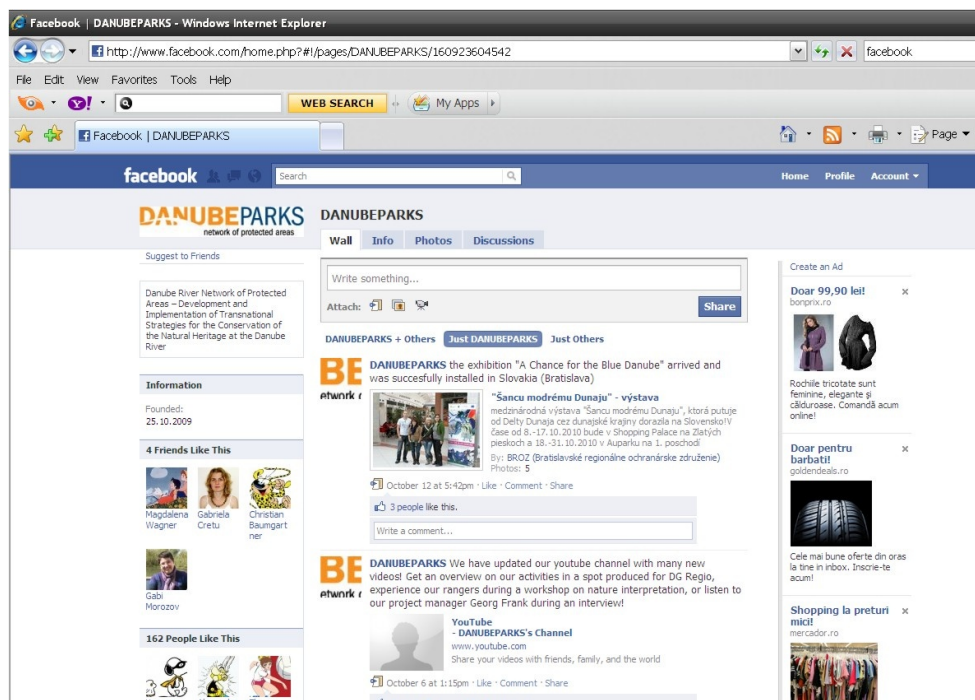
Facebook | DANUBEPARKS - Windows Internet Explorer

http://www.facebook.com/home.php?#!/pages/DANUBEPARKS/160923604542

facebook

File Edit View Favorites Tools Help

WEB SEARCH

My Apps

Facebook | DANUBEPARKS

Page

facebook

Search

Home Profile Account

DANUBEPARKS network of protected areas

DANUBEPARKS

Wall Info Photos Discussions

Suggest to Friends

Danube River Network of Protected Areas – Development and Implementation of Transnational Strategies for the Conservation of the Natural Heritage at the Danube River

Information

Founded: 25.10.2009

4 Friends Like This

Magdalena Wagner

Gabriela Cretu

Christian Baumgartner

Gabi Morozov

162 People Like This

Write something...

Attach:

Share

DANUBEPARKS + Others Just DANUBEPARKS Just Others

DANUBEPARKS the exhibition "A Chance for the Blue Danube" arrived and was succesfully installed in Slovakia (Bratislava)

"Šancu modrému Dunaju" - výstava

medzinárodná výstava "Šancu modrému Dunaju", ktorá putuje od Delty Dunaja cez dunajské krajiny dorazila na Slovensko!V čase od 8.-17.10.2010 bude v Shopping Palace na Zlatých pieskoch a 18.-31.10.2010 v Auparku na 1. poschodí

By: BROZ (Bratislavské regionálne ochranárske združenie)

Photos: 5

October 12 at 5:42pm · Like · Comment · Share

3 people like this.

Write a comment...

DANUBEPARKS We have updated our youtube channel with many new videos! Get an overview on our activities in a spot produced for DG Regio, experience our rangers during a workshop on nature interpretation, or listen to our project manager Georg Frank during an interview!

YouTube - DANUBEPARKS's Channel

www.youtube.com

Share your videos with friends, family, and the world

October 6 at 1:15pm · Like · Comment · Share

Create an Ad

Doar 99,90 lei!

bonprix.ro

Rochile tricotate sunt feminine, elegante și călduroase. Comandă acum online!

Doar pentru barbati!

goldendeals.ro

Cele mai bune oferte din oras la tine in inbox. Inscrie-te acum!

Shopping la preturi mici!

mercador.ro